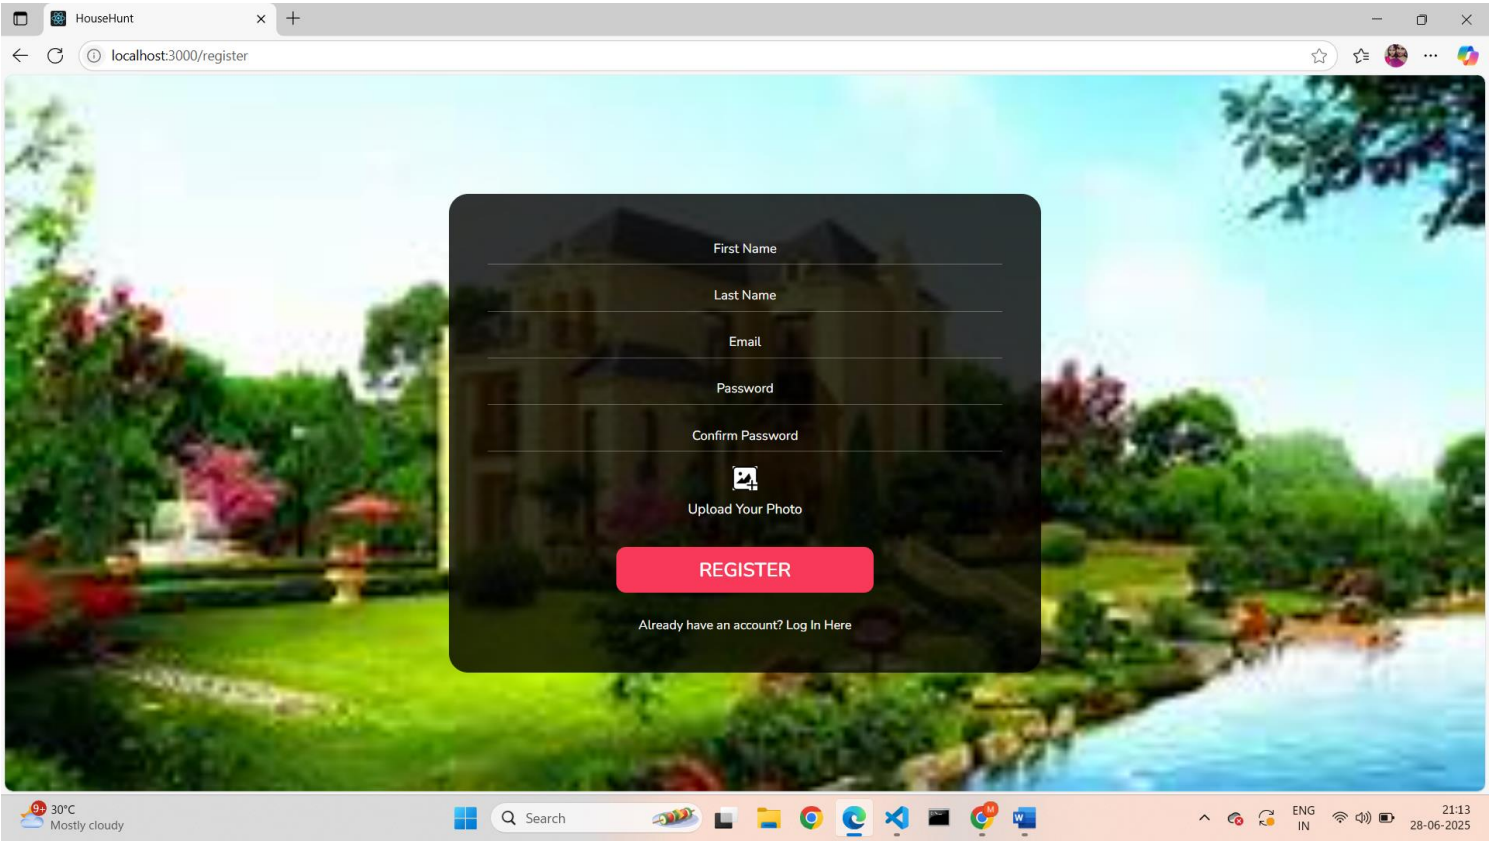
HouseHunt

localhost:3000/register

First Name

Last Name

Email

Password

Confirm Password

Upload Your Photo

REGISTER

Already have an account? Log In Here

9+ 30°C
Mostly cloudy

Search

ENG
IN

21:13
28-06-2025